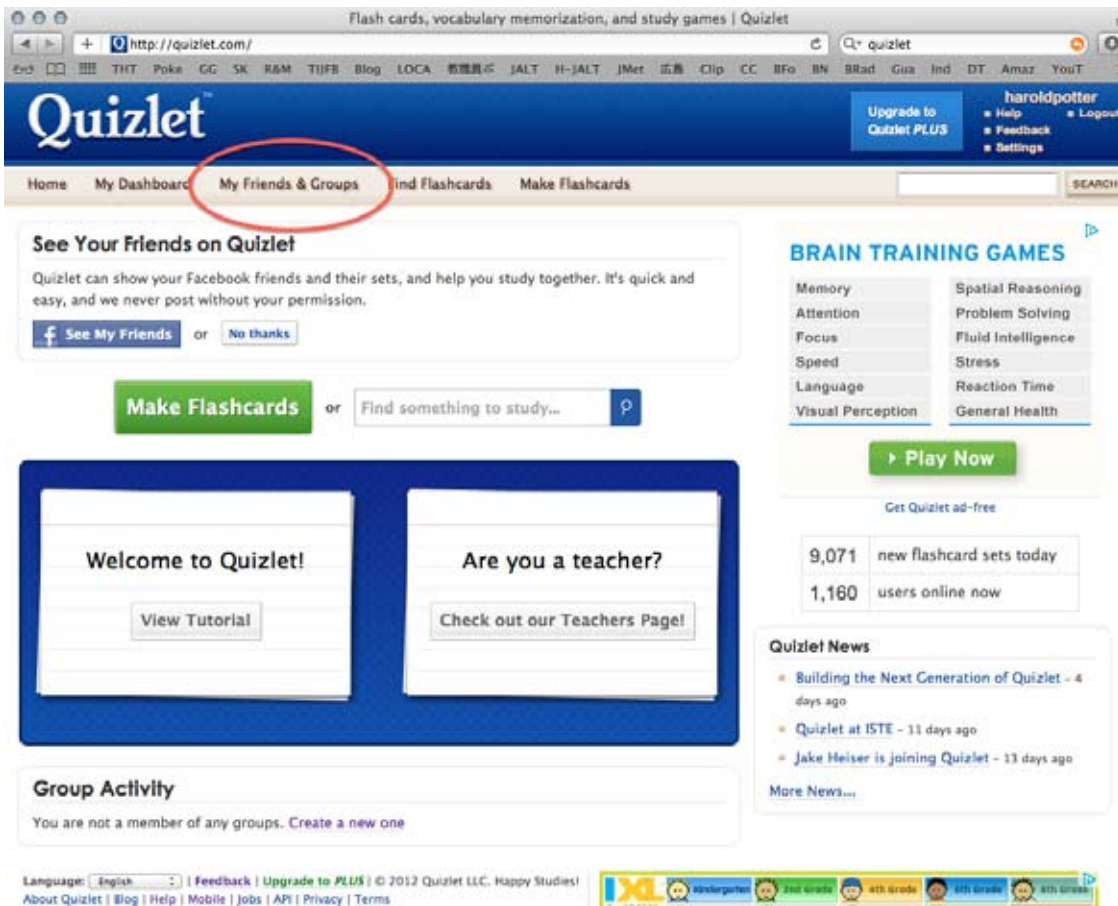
Flash cards, vocabulary memorization, and study games | Quizlet

http://quizlet.com/

Q quizlet

THT Poke GG SK R&M TUFB Blog LOCA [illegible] JALT H-JALT JMet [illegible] Clip CC BFo BN BRad Gua Ind DT Amaz YouT

Quizlet

Upgrade to Quizlet PLUS

haroldpotter
Help Logout
Feedback
Settings

Home My Dashboard My Friends & Groups Find Flashcards Make Flashcards SEARCH

See Your Friends on Quizlet

Quizlet can show your Facebook friends and their sets, and help you study together. It's quick and easy, and we never post without your permission.

See My Friends or No thanks

Make Flashcards or Find something to study...

Welcome to Quizlet!

View Tutorial

Are you a teacher?

Check out our Teachers Page!

Group Activity

You are not a member of any groups. Create a new one

BRAIN TRAINING GAMES

| Memory | Spatial Reasoning |
|---|---|
| Attention | Problem Solving |
| Focus | Fluid Intelligence |
| Speed | Stress |
| Language | Reaction Time |
| Visual Perception | General Health |

Play Now

Get Quizlet ad-free

| 9,071 | new flashcard sets today |
|---|---|
| 1,160 | users online now |

Quizlet News

Building the Next Generation of Quizlet - 4 days ago

Quizlet at ISTE - 11 days ago

Jake Heiser is joining Quizlet - 13 days ago

More News...

Language: English | Feedback | Upgrade to PLUS | © 2012 Quizlet LLC. Happy Studies!
About Quizlet | Blog | Help | Mobile | Jobs | API | Privacy | Terms

IXL Kindergarten 2nd Grade 4th Grade 6th Grade 8th Grade